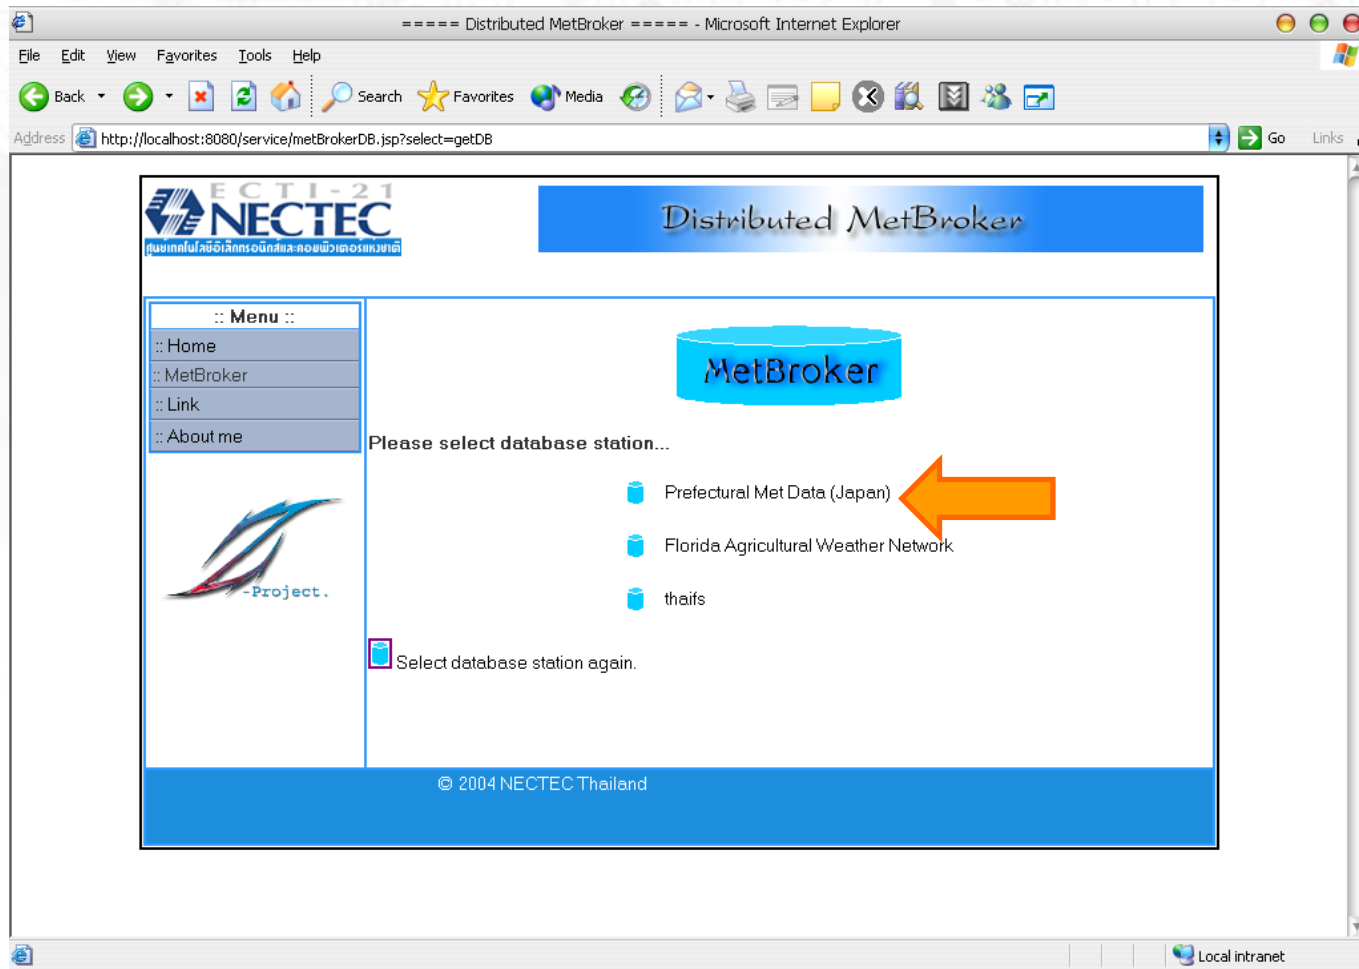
===== Distributed MetBroker ===== - Microsoft Internet Explorer

File Edit View Favorites Tools Help

Back Search Favorites Media

Address http://localhost:8080/service/metBrokerDB.jsp?select=getDB Go Links

ECTI-21 NECTEC
ศูนย์เทคโนโลยีอิเล็กทรอนิกส์และคอมพิวเตอร์แห่งชาติ

Distributed MetBroker

:: Menu ::
:: Home
:: MetBroker
:: Link
:: About me

-Project.

MetBroker

Please select database station...

Prefectural Met Data (Japan)

Florida Agricultural Weather Network

thaifs

Select database station again.

© 2004 NECTEC Thailand

Local intranet